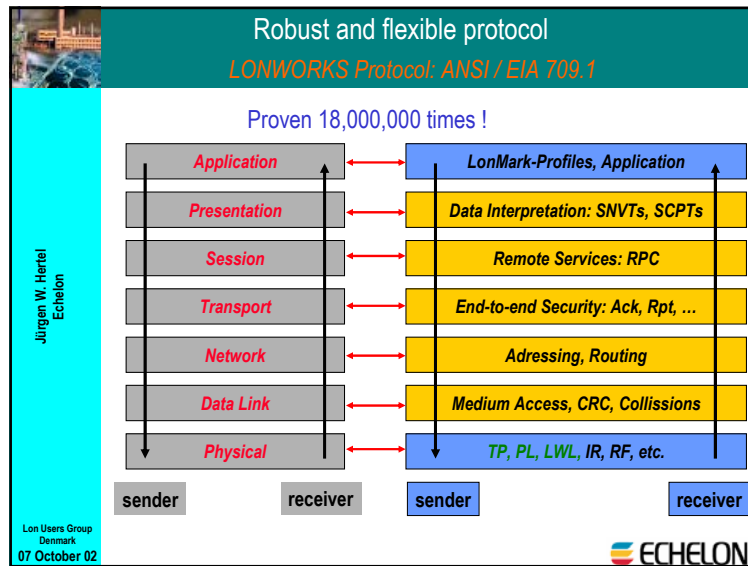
Robust and flexible protocol

LONWORKS Protocol: ANSI / EIA 709.1

Jürgen W. Hertel
Echelon

Proven 18,000,000 times !

| | |
|---|---|
| Application | LonMark-Profiles, Application |
| Presentation | Data Interpretation: SNVTs, SCPTs |
| Session | Remote Services: RPC |
| Transport | End-to-end Security: Ack, Rpt, … |
| Network | Adressing, Routing |
| Data Link | Medium Access, CRC, Collissions |
| Physical | TP, PL, LWL, IR, RF, etc. |

sender receiver sender receiver

Lon Users Group
Denmark
07 October 02

ECHELON